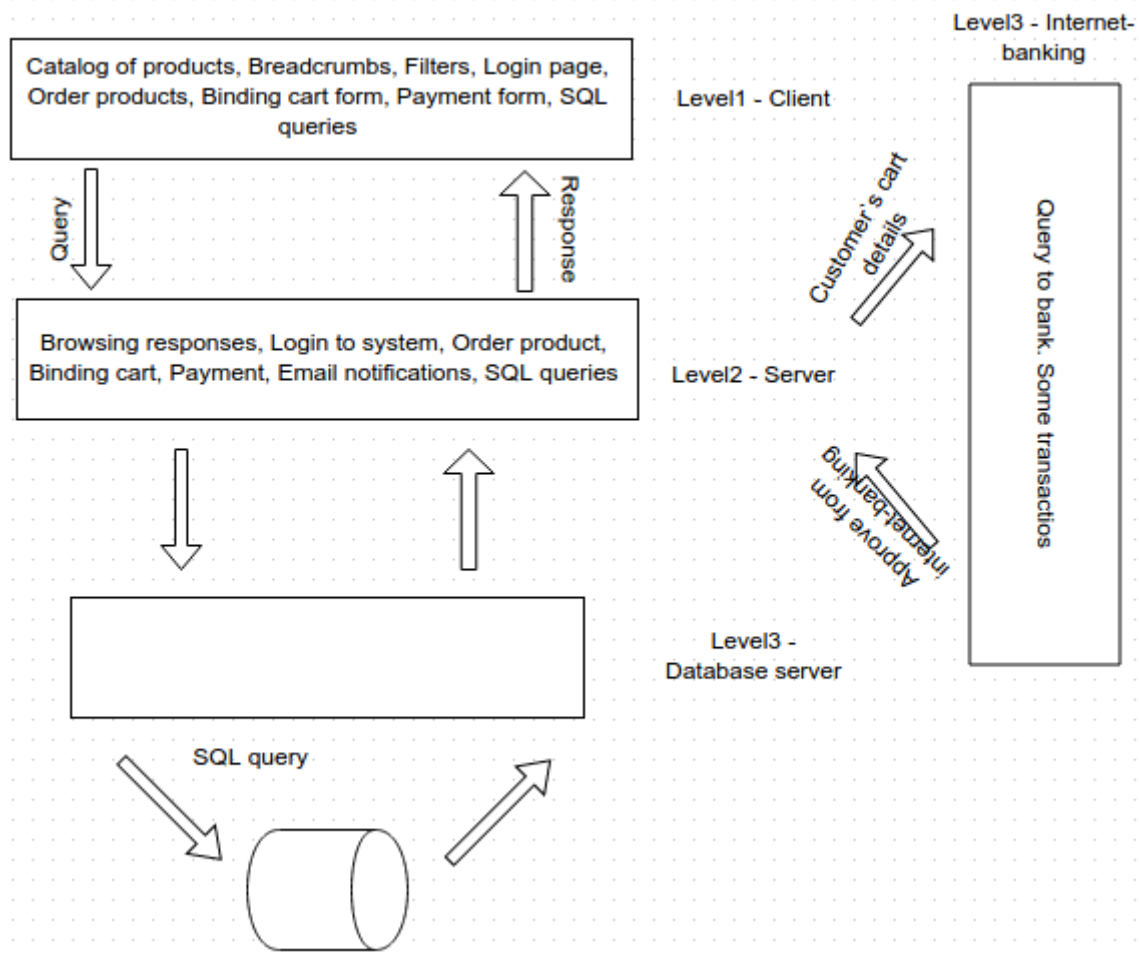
Level3 - Internet-banking

Catalog of products, Breadcrumbs, Filters, Login page, Order products, Binding cart form, Payment form, SQL queries

Level1 - Client

Query

Response

Customer`s cart details

Query to bank. Some transactios

Browsing responses, Login to system, Order product, Binding cart, Payment, Email notifications, SQL queries

Level2 - Server

Approve from internet-banking

Level3 - Database server

SQL query